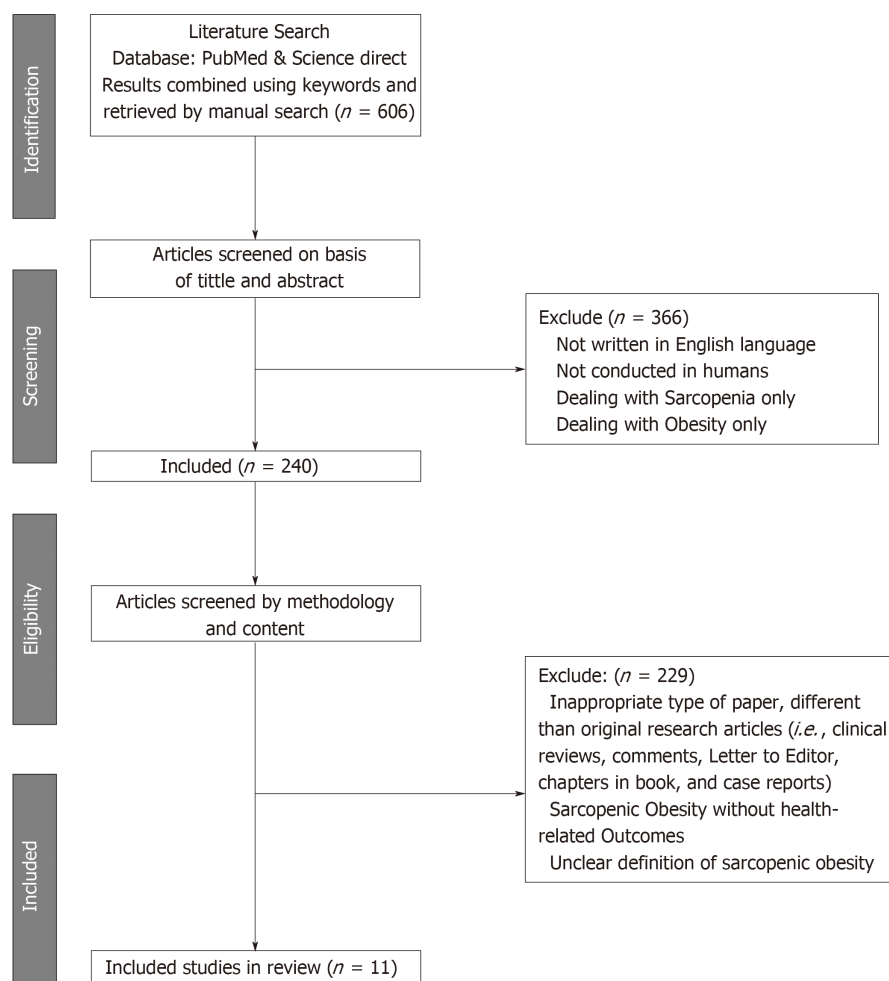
Identification

Literature Search
Database: PubMed & Science direct
Results combined using keywords and retrieved by manual search ($n$ = 606)

Articles screened on basis of tittle and abstract

Screening

Exclude ($n$ = 366)
Not written in English language
Not conducted in humans
Dealing with Sarcopenia only
Dealing with Obesity only

Included ($n$ = 240)

Eligibility

Articles screened by methodology and content

Exclude: ($n$ = 229)
Inappropriate type of paper, different than original research articles (i.e., clinical reviews, comments, Letter to Editor, chapters in book, and case reports)
Sarcopenic Obesity without health-related Outcomes
Unclear definition of sarcopenic obesity

Included

Included studies in review ($n$ = 11)